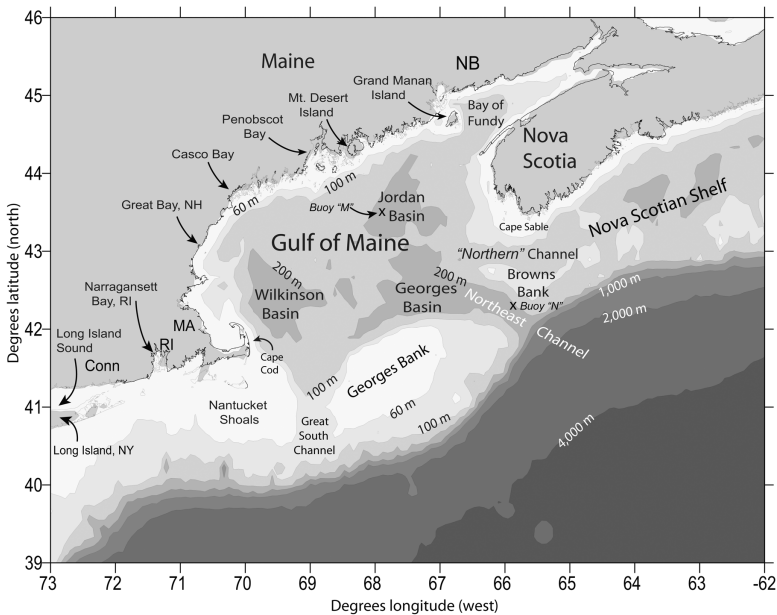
46
45
44
43
42
41
40
39
Degrees latitude (north)

Maine
NB
Grand Manan Island
Bay of Fundy
Mt. Desert Island
Penobscot Bay
Nova Scotia
Casco Bay
100 m
60 m
Jordan Basin
Buoy "M"
Great Bay, NH
Cape Sable
Nova Scotian Shelf
Gulf of Maine
"Northern" Channel
200 m
200 m
Browns Bank
Buoy "N"
1,000 m
Narragansett Bay, RI
Wilkinson Basin
Georges Basin
Northeast
2,000 m
MA
Channel
Long Island Sound
RI
Cape Cod
Conn
100 m
Georges Bank
Nantucket Shoals
60 m
Great South Channel
100 m
4,000 m
Long Island, NY

73
72
71
70
69
68
67
66
65
64
63
-62
Degrees longitude (west)